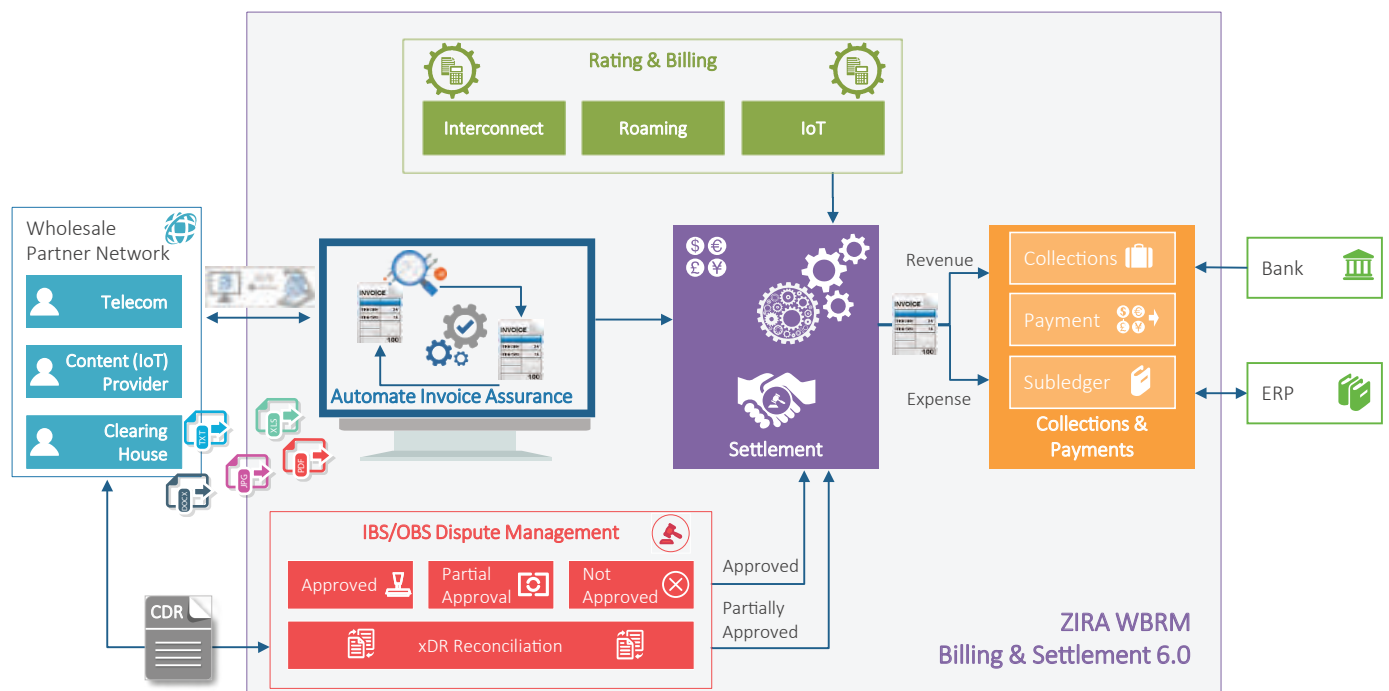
Rating & Billing

Interconnect

Roaming

IoT

Wholesale Partner Network

Telecom

Content (IoT) Provider

Clearing House

TXT

XLS

JPG

PDF

DOCX

INVOICE

INVOICE

Automate Invoice Assurance

Settlement

Revenue

Expense

INVOICE

Collections

Payment

Subledger

Collections & Payments

Bank

ERP

IBS/OBS Dispute Management

Approved

Partial Approval

Not Approved

xDR Reconciliation

Approved

Partially Approved

CDR

ZIRA WBRM
Billing & Settlement 6.0